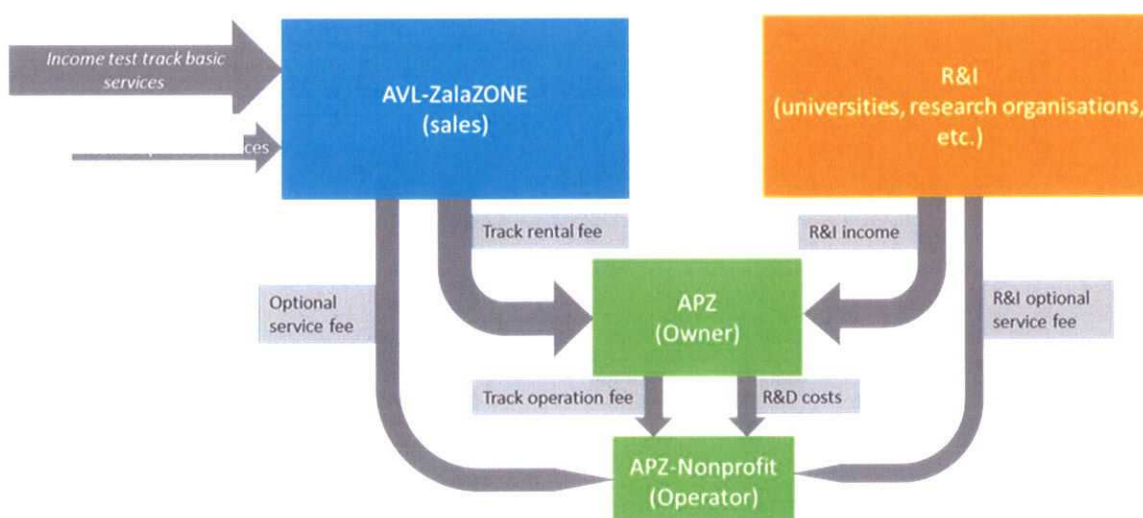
Income test track basic services

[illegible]ces

AVL-ZalaZONE (sales)

R&I (universities, research organisations, etc.)

Track rental fee

R&I income

Optional service fee

APZ (Owner)

R&I optional service fee

Track operation fee

R&D costs

APZ-Nonprofit (Operator)